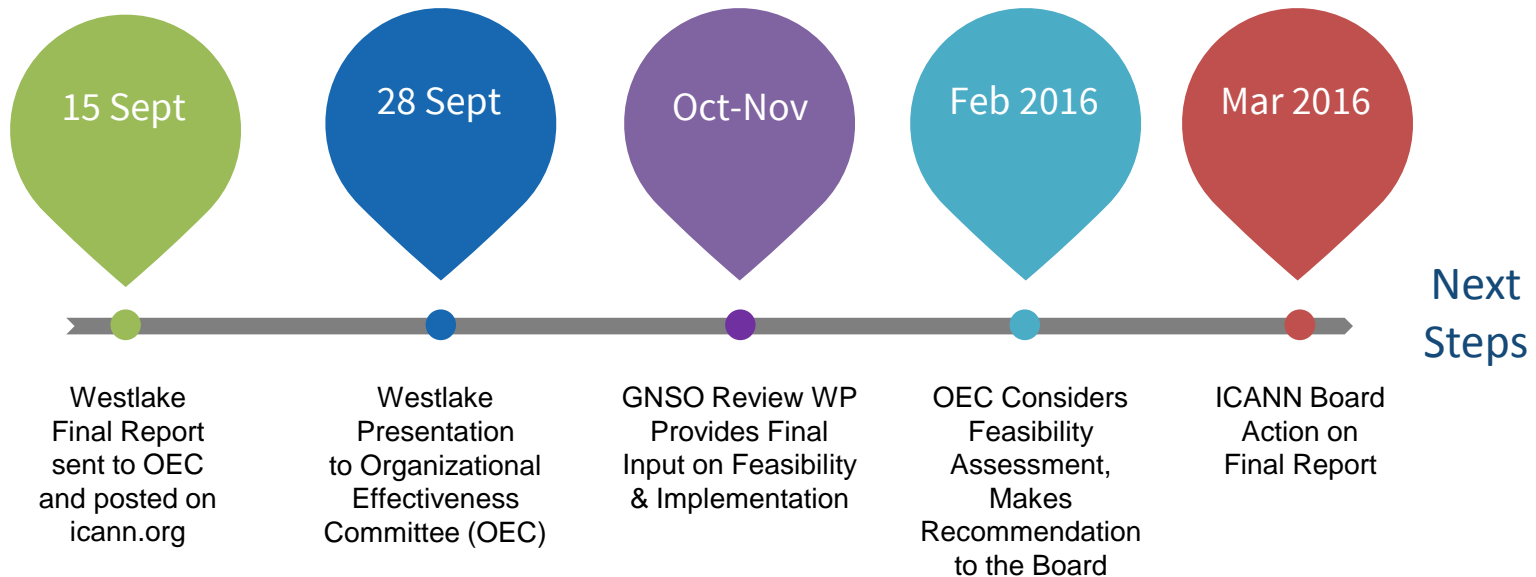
15 Sept

28 Sept

Oct-Nov

Feb 2016

Mar 2016

Next Steps

Westlake Final Report sent to OEC and posted on icann.org

Westlake Presentation to Organizational Effectiveness Committee (OEC)

GNSO Review WP Provides Final Input on Feasibility & Implementation

OEC Considers Feasibility Assessment, Makes Recommendation to the Board

ICANN Board Action on Final Report